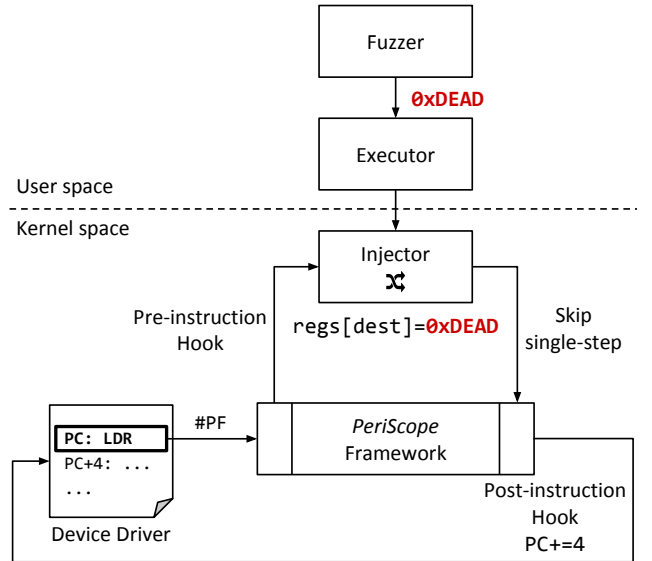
Fuzzer

0xDEAD

Executor

User space

Kernel space

Injector

Pre-instruction Hook

regs[dest]=0xDEAD

Skip single-step

PC: LDR
PC+4: ...
...

Device Driver

#PF

PeriScope Framework

Post-instruction Hook
PC+=4